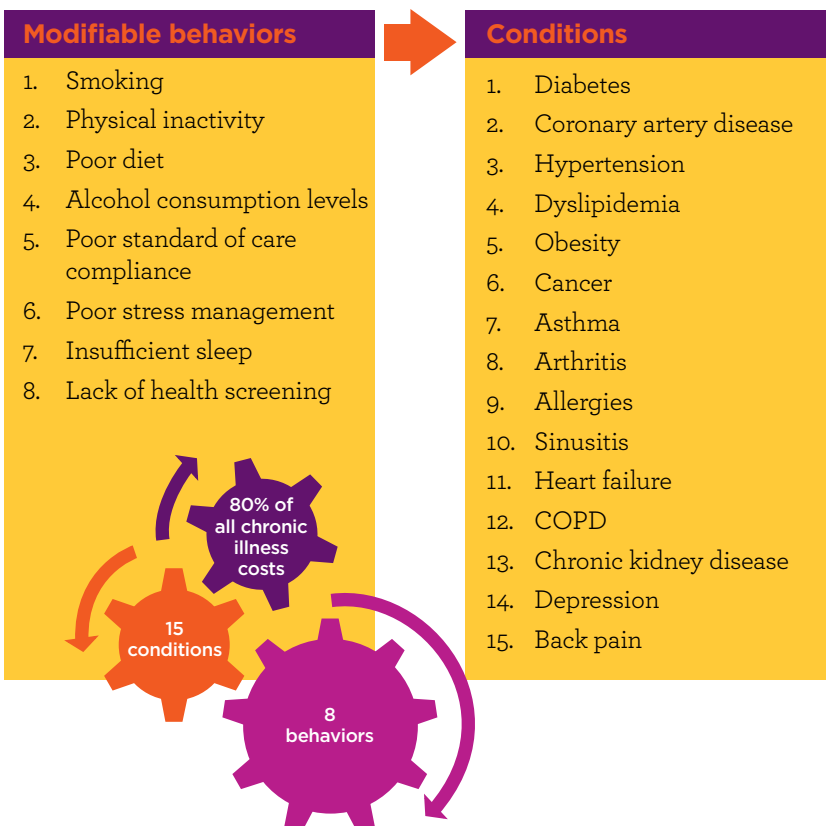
Modifiable behaviors

1. Smoking
2. Physical inactivity
3. Poor diet
4. Alcohol consumption levels
5. Poor standard of care compliance
6. Poor stress management
7. Insufficient sleep
8. Lack of health screening

Conditions

1. Diabetes
2. Coronary artery disease
3. Hypertension
4. Dyslipidemia
5. Obesity
6. Cancer
7. Asthma
8. Arthritis
9. Allergies
10. Sinusitis
11. Heart failure
12. COPD
13. Chronic kidney disease
14. Depression
15. Back pain

80% of all chronic illness costs

15 conditions

8 behaviors